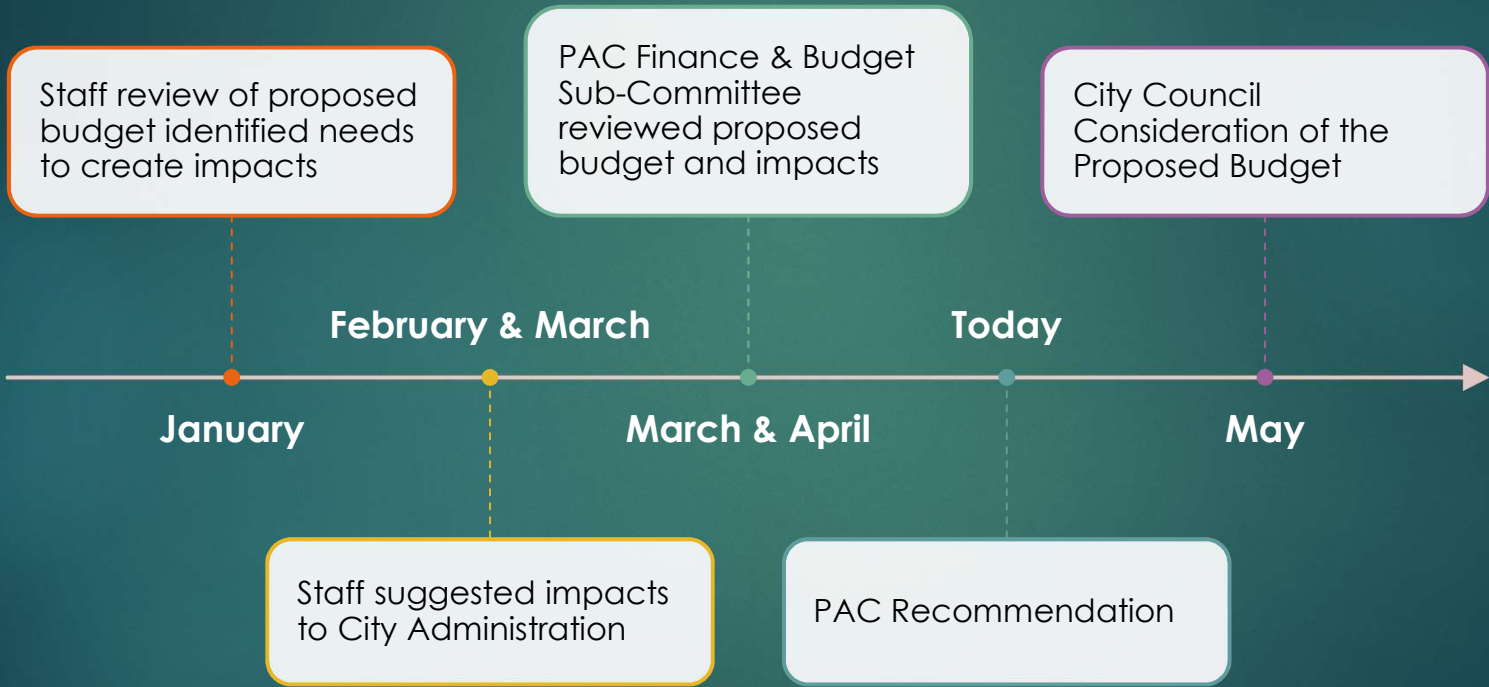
Staff review of proposed budget identified needs to create impacts

PAC Finance & Budget Sub-Committee reviewed proposed budget and impacts

City Council Consideration of the Proposed Budget

February & March

Today

January

March & April

May

Staff suggested impacts to City Administration

PAC Recommendation